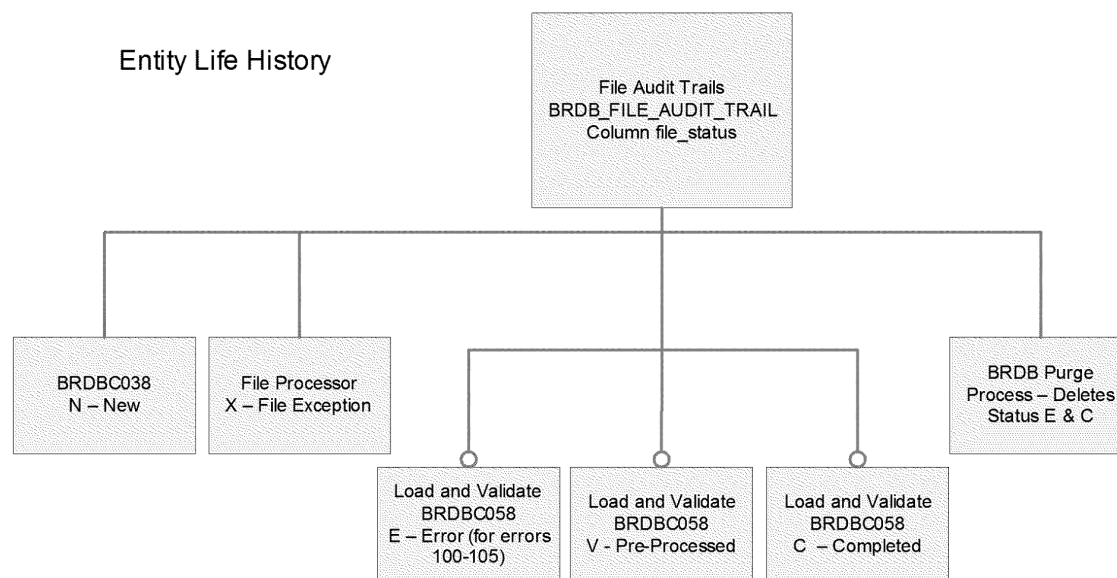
Entity Life History

File Audit Trails
BRDB_FILE_AUDIT_TRAIL
Column file_status

BRDBC038
N – New

File Processor
X – File Exception

Load and Validate
BRDBC058
E – Error (for errors 100-105)

Load and Validate
BRDBC058
V - Pre-Processed

Load and Validate
BRDBC058
C – Completed

BRDB Purge
Process – Deletes
Status E & C